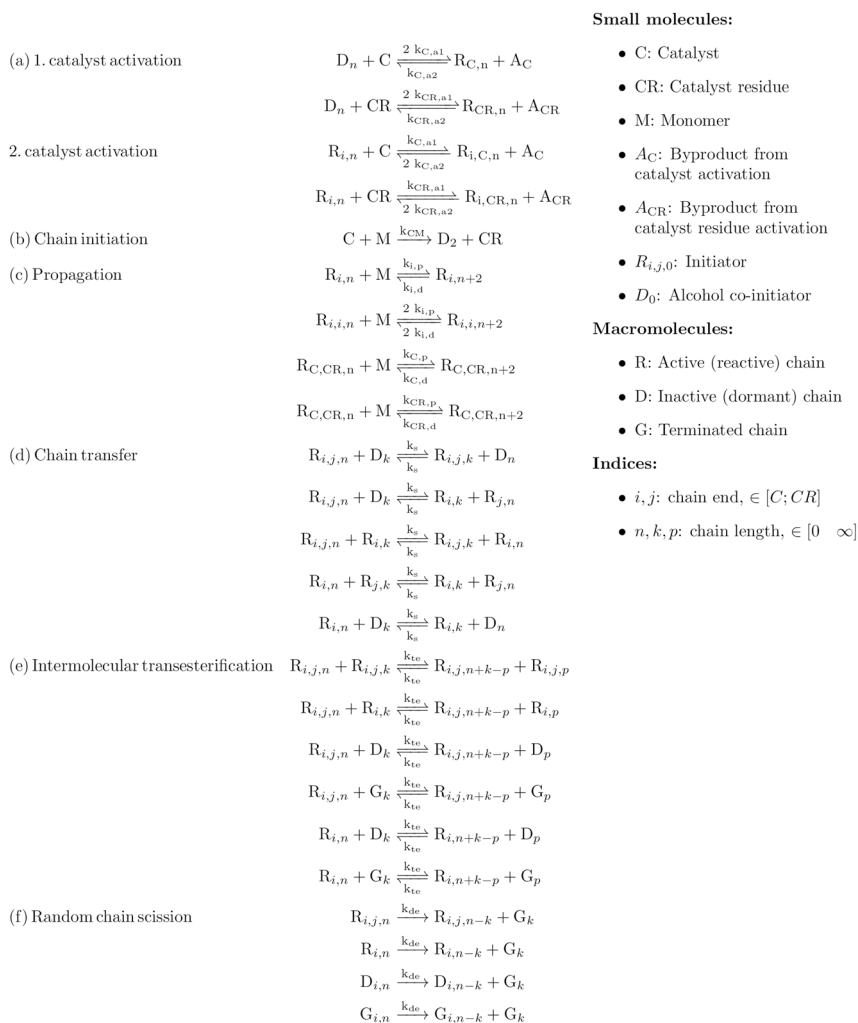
(a) 1. catalyst activation $D_n + C \underset{k_{C,a2}}{\overset{2\ k_{C,a1}}{\rightleftharpoons}} R_{C,n} + A_C$

$D_n + CR \underset{k_{CR,a2}}{\overset{2\ k_{CR,a1}}{\rightleftharpoons}} R_{CR,n} + A_{CR}$

2. catalyst activation $R_{i,n} + C \underset{2\ k_{C,a2}}{\overset{k_{C,a1}}{\rightleftharpoons}} R_{i,C,n} + A_C$

$R_{i,n} + CR \underset{2\ k_{CR,a2}}{\overset{k_{CR,a1}}{\rightleftharpoons}} R_{i,CR,n} + A_{CR}$

(b) Chain initiation $C + M \xrightarrow{k_{CM}} D_2 + CR$

(c) Propagation $R_{i,n} + M \underset{k_{i,d}}{\overset{k_{i,p}}{\rightleftharpoons}} R_{i,n+2}$

$R_{i,i,n} + M \underset{2\ k_{i,d}}{\overset{2\ k_{i,p}}{\rightleftharpoons}} R_{i,i,n+2}$

$R_{C,CR,n} + M \underset{k_{C,d}}{\overset{k_{C,p}}{\rightleftharpoons}} R_{C,CR,n+2}$

$R_{C,CR,n} + M \underset{k_{CR,d}}{\overset{k_{CR,p}}{\rightleftharpoons}} R_{C,CR,n+2}$

(d) Chain transfer $R_{i,j,n} + D_k \underset{k_s}{\overset{k_s}{\rightleftharpoons}} R_{i,j,k} + D_n$

$R_{i,j,n} + D_k \underset{k_s}{\overset{k_s}{\rightleftharpoons}} R_{i,k} + R_{j,n}$

$R_{i,j,n} + R_{i,k} \underset{k_s}{\overset{k_s}{\rightleftharpoons}} R_{i,j,k} + R_{i,n}$

$R_{i,n} + R_{j,k} \underset{k_s}{\overset{k_s}{\rightleftharpoons}} R_{i,k} + R_{j,n}$

$R_{i,n} + D_k \underset{k_s}{\overset{k_s}{\rightleftharpoons}} R_{i,k} + D_n$

(e) Intermolecular transesterification $R_{i,j,n} + R_{i,j,k} \underset{k_{te}}{\overset{k_{te}}{\rightleftharpoons}} R_{i,j,n+k-p} + R_{i,j,p}$

$R_{i,j,n} + R_{i,k} \underset{k_{te}}{\overset{k_{te}}{\rightleftharpoons}} R_{i,j,n+k-p} + R_{i,p}$

$R_{i,j,n} + D_k \underset{k_{te}}{\overset{k_{te}}{\rightleftharpoons}} R_{i,j,n+k-p} + D_p$

$R_{i,j,n} + G_k \underset{k_{te}}{\overset{k_{te}}{\rightleftharpoons}} R_{i,j,n+k-p} + G_p$

$R_{i,n} + D_k \underset{k_{te}}{\overset{k_{te}}{\rightleftharpoons}} R_{i,n+k-p} + D_p$

$R_{i,n} + G_k \underset{k_{te}}{\overset{k_{te}}{\rightleftharpoons}} R_{i,n+k-p} + G_p$

(f) Random chain scission $R_{i,j,n} \xrightarrow{k_{de}} R_{i,j,n-k} + G_k$

$R_{i,n} \xrightarrow{k_{de}} R_{i,n-k} + G_k$

$D_{i,n} \xrightarrow{k_{de}} D_{i,n-k} + G_k$

$G_{i,n} \xrightarrow{k_{de}} G_{i,n-k} + G_k$

**Small molecules:**

• C: Catalyst
• CR: Catalyst residue
• M: Monomer
• $A_C$: Byproduct from catalyst activation
• $A_{CR}$: Byproduct from catalyst residue activation
• $R_{i,j,0}$: Initiator
• $D_0$: Alcohol co-initiator

**Macromolecules:**

• R: Active (reactive) chain
• D: Inactive (dormant) chain
• G: Terminated chain

**Indices:**

• $i, j$: chain end, $\in [C; CR]$
• $n, k, p$: chain length, $\in [0 \quad \infty]$